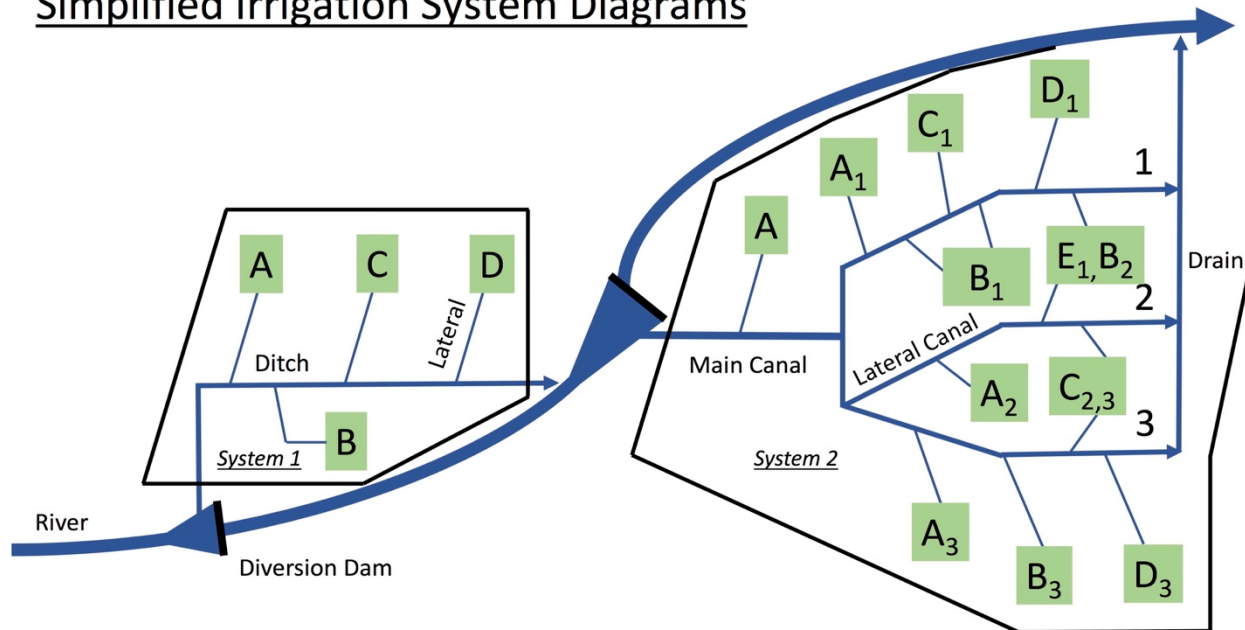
Simplified Irrigation System Diagrams

A
C
D
Lateral
Ditch
B
System 1

River
Diversion Dam

Main Canal
A
$A_1$
$C_1$
$D_1$
1
$B_1$
$E_1, B_2$
2
Lateral Canal
$A_2$
$C_{2,3}$
3
Drain
System 2
$A_3$
$B_3$
$D_3$